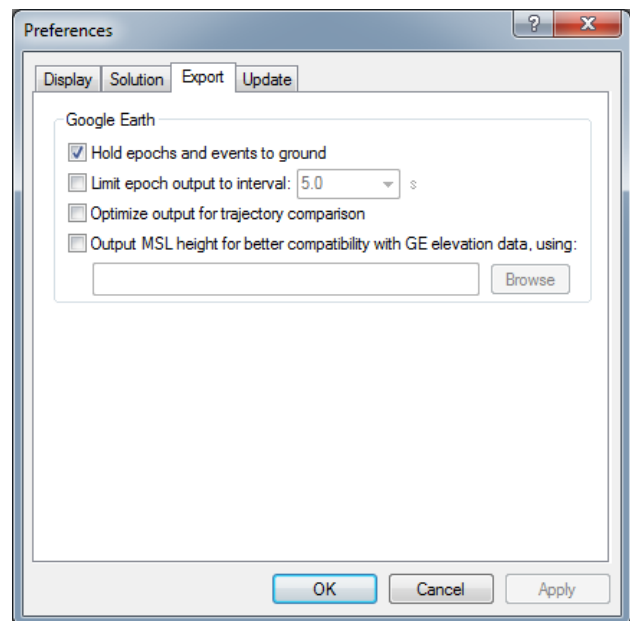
Preferences

?

X

Display

Solution

Export

Update

Google Earth

Hold epochs and events to ground

Limit epoch output to interval: 5.0 s

Optimize output for trajectory comparison

Output MSL height for better compatibility with GE elevation data, using:

Browse

OK

Cancel

Apply